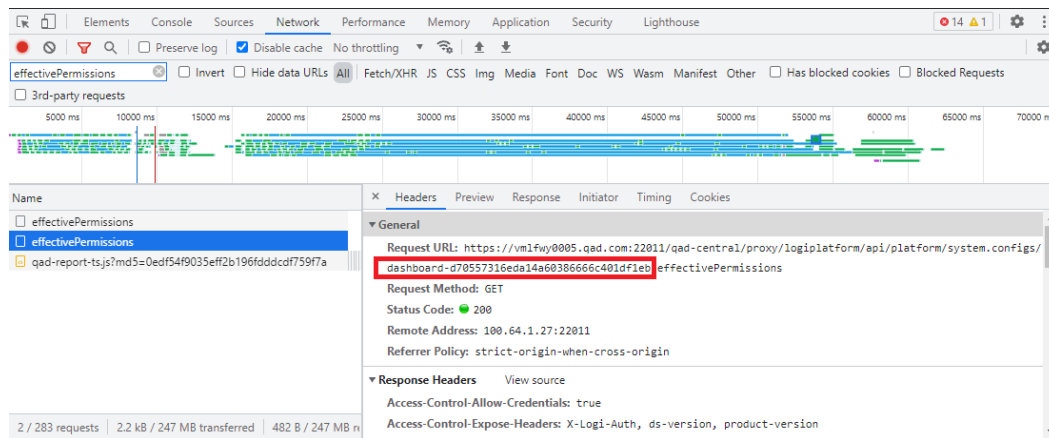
Elements Console Sources Network Performance Memory Application Security Lighthouse 14 1

Preserve log Disable cache No throttling

effectivePermissions Invert Hide data URLs All Fetch/XHR JS CSS Img Media Font Doc WS Wasm Manifest Other Has blocked cookies Blocked Requests

3rd-party requests

5000 ms 10000 ms 15000 ms 20000 ms 25000 ms 30000 ms 35000 ms 40000 ms 45000 ms 50000 ms 55000 ms 60000 ms 65000 ms 70000 m

Name

effectivePermissions

effectivePermissions

qad-report-ts.js?md5=0edf54f9035eff2b196fdddcdf759f7a

2 / 283 requests 2.2 kB / 247 MB transferred 482 B / 247 MB re

× Headers Preview Response Initiator Timing Cookies

▼ General

Request URL: https://vmlfwy0005.qad.com:22011/qad-central/proxy/logiplatform/api/platform/system.configs/dashboard-d70557316eda14a60386666c401df1eb effectivePermissions

Request Method: GET

Status Code: 200

Remote Address: 100.64.1.27:22011

Referrer Policy: strict-origin-when-cross-origin

▼ Response Headers View source

Access-Control-Allow-Credentials: true

Access-Control-Expose-Headers: X-Logi-Auth, ds-version, product-version